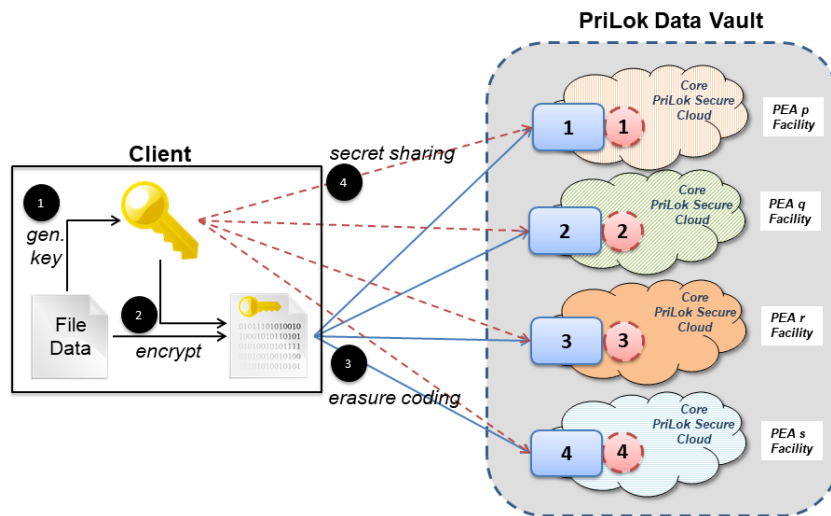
PriLok Data Vault

Client

1

gen. key

File Data

2

encrypt

4

secret sharing

3

erasure coding

Core PriLok Secure Cloud

1 1

PEA p Facility

Core PriLok Secure Cloud

2 2

PEA q Facility

Core PriLok Secure Cloud

3 3

PEA r Facility

Core PriLok Secure Cloud

4 4

PEA s Facility